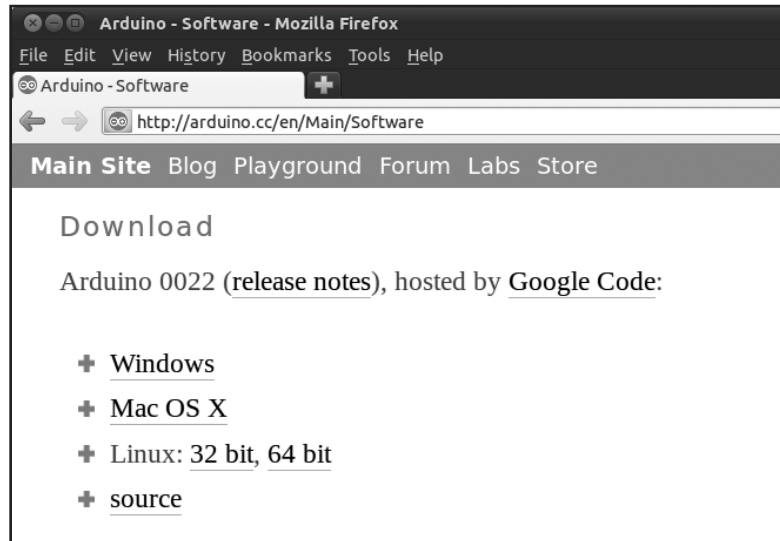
Arduino - Software - Mozilla Firefox

File Edit View History Bookmarks Tools Help

Arduino - Software

http://arduino.cc/en/Main/Software

Main Site Blog Playground Forum Labs Store

Download

Arduino 0022 (release notes), hosted by Google Code:

- Windows
- Mac OS X
- Linux: 32 bit, 64 bit
- source